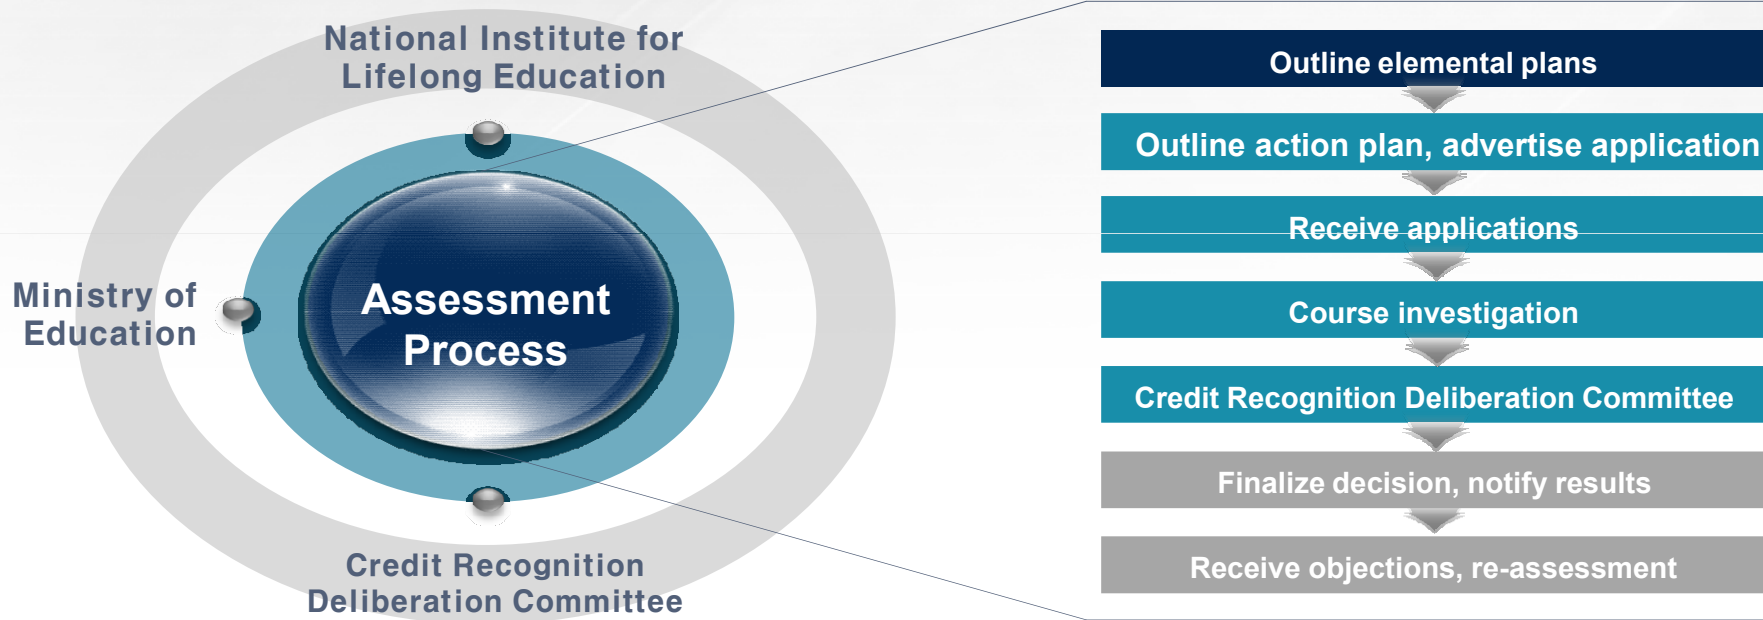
National Institute for Lifelong Education

Ministry of Education

Assessment Process

Credit Recognition Deliberation Committee

Outline elemental plans

Outline action plan, advertise application

Receive applications

Course investigation

Credit Recognition Deliberation Committee

Finalize decision, notify results

Receive objections, re-assessment